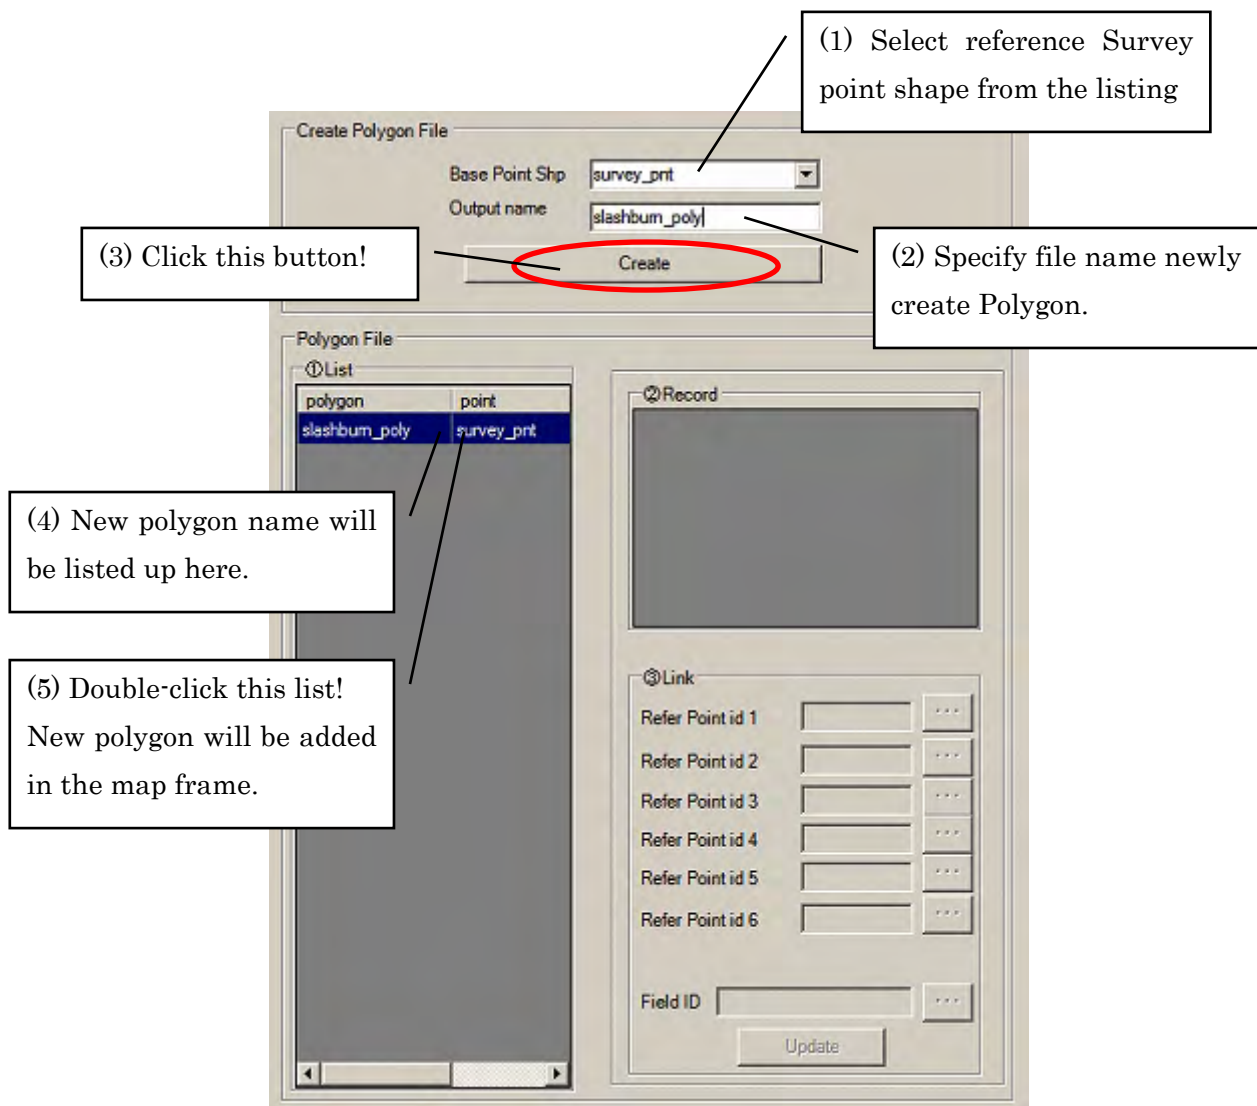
(1) Select reference Survey point shape from the listing

Create Polygon File

Base Point Shp survey_pnt

Output name slashburn_poly

(3) Click this button!

Create

(2) Specify file name newly create Polygon.

Polygon File

①List

| polygon | point |
|---|---|
| slashburn_poly | survey_pnt |

②Record

(4) New polygon name will be listed up here.

(5) Double-click this list! New polygon will be added in the map frame.

③Link

Refer Point id 1 ...

Refer Point id 2 ...

Refer Point id 3 ...

Refer Point id 4 ...

Refer Point id 5 ...

Refer Point id 6 ...

Field ID ...

Update